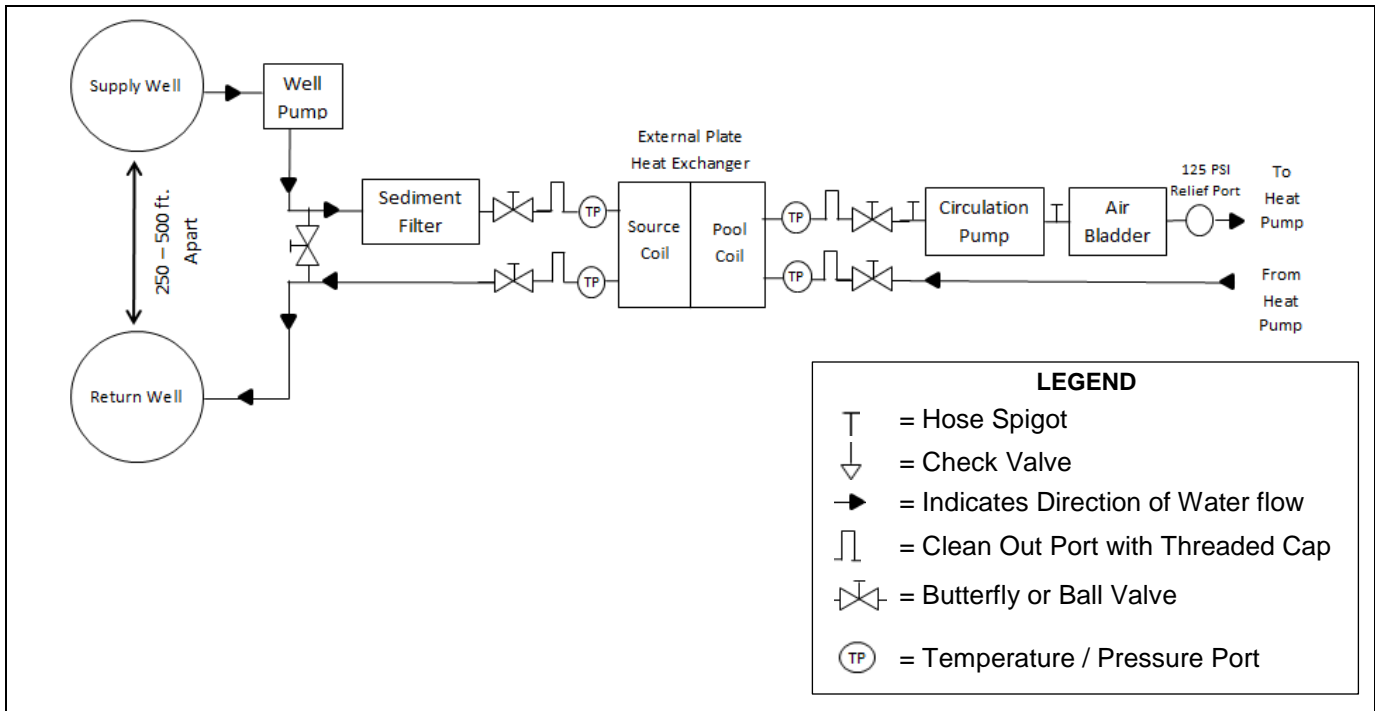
Supply Well

Well Pump

250 – 500 ft. Apart

Return Well

Sediment Filter

TP

TP

External Plate Heat Exchanger

Source Coil

Pool Coil

TP

TP

Circulation Pump

Air Bladder

125 PSI Relief Port

To Heat Pump

From Heat Pump

LEGEND

= Hose Spigot

= Check Valve

= Indicates Direction of Water flow

= Clean Out Port with Threaded Cap

= Butterfly or Ball Valve

TP = Temperature / Pressure Port